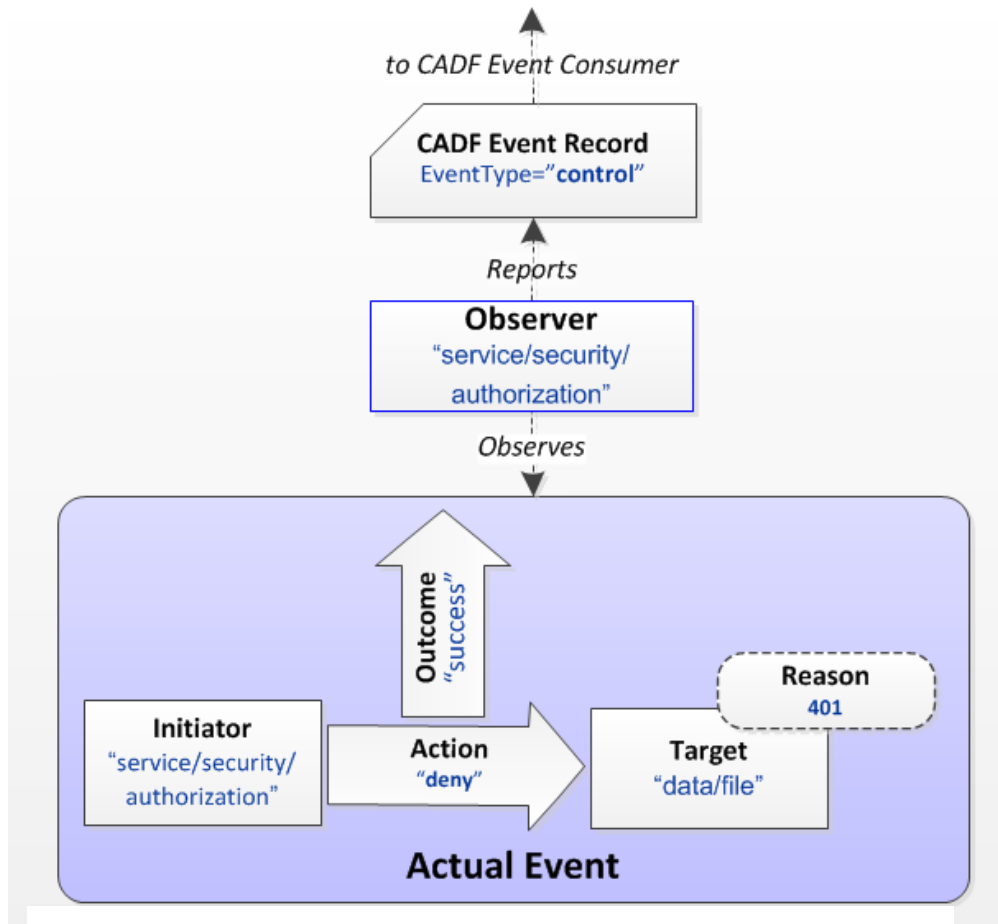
to CADF Event Consumer

CADF Event Record
EventType="control"

Reports

Observer
"service/security/authorization"

Observes

Outcome
"success"

Reason
401

Initiator
"service/security/authorization"

Action
"deny"

Target
"data/file"

Actual Event